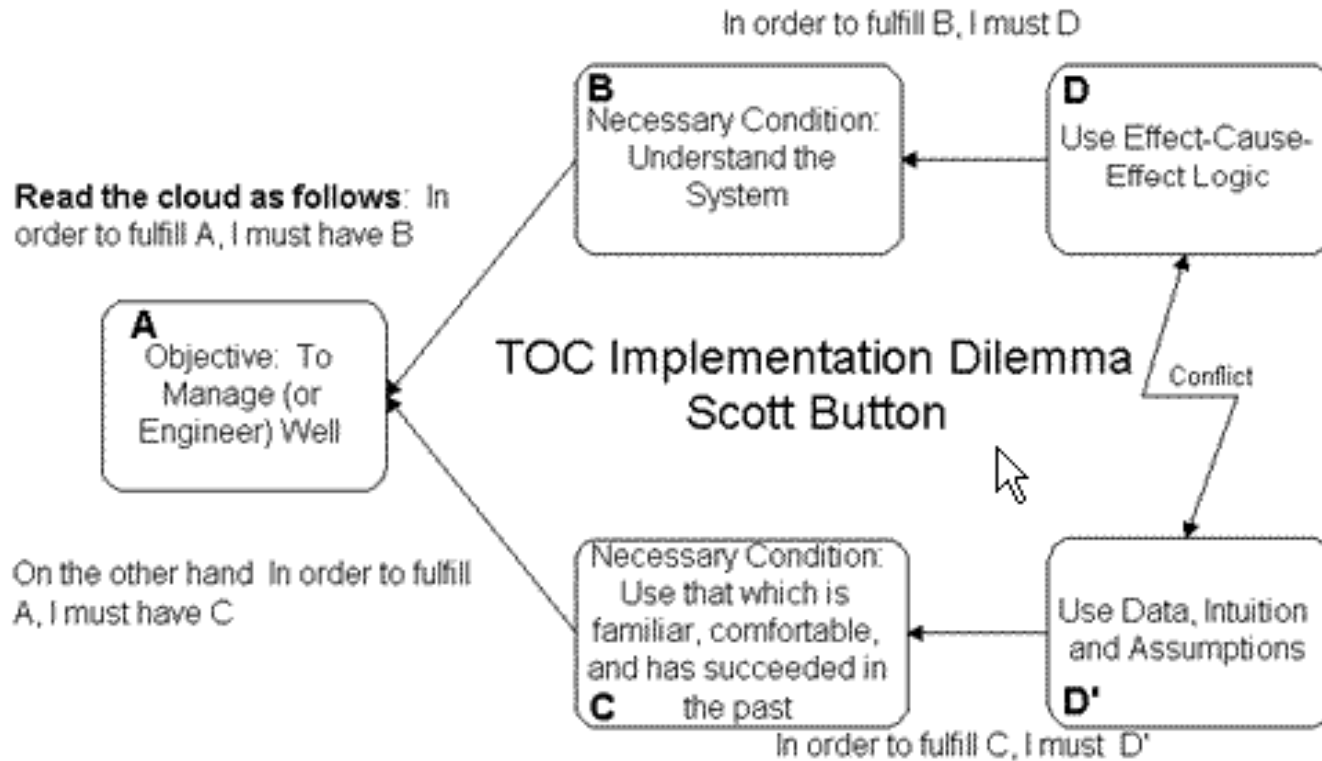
In order to fulfill B, I must D

B
Necessary Condition: Understand the System

D
Use Effect-Cause-Effect Logic

**Read the cloud as follows**: In order to fulfill A, I must have B

A
Objective: To Manage (or Engineer) Well

TOC Implementation Dilemma
Scott Button

Conflict

On the other hand In order to fulfill A, I must have C

Necessary Condition: Use that which is familiar, comfortable, and has succeeded in the past
C

Use Data, Intuition and Assumptions
D'

In order to fulfill C, I must D'